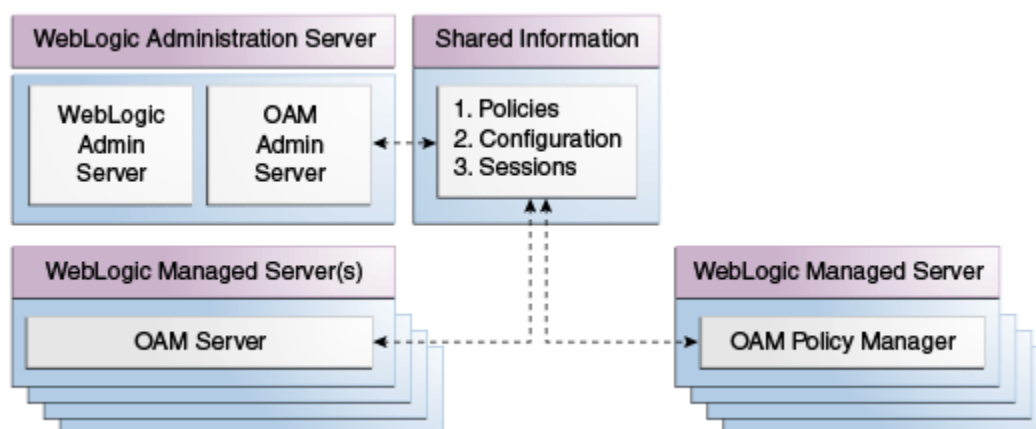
WebLogic Administration Server

WebLogic Admin Server

OAM Admin Server

Shared Information

1. Policies
2. Configuration
3. Sessions

WebLogic Managed Server(s)

OAM Server

WebLogic Managed Server

OAM Policy Manager